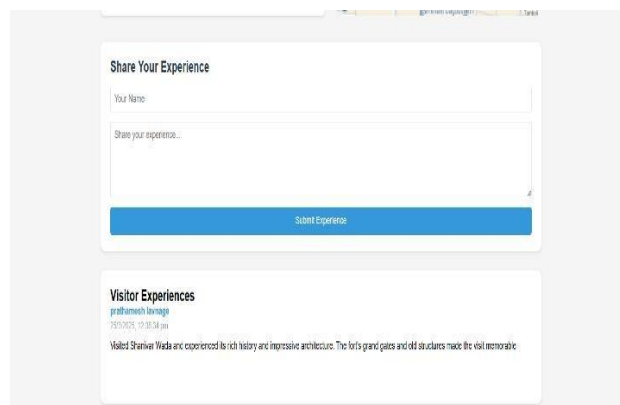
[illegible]

Share Your Experience

Your Name

Share your experience...

Submit Experience

Visitor Experiences

prathamesh lavnage

25/3/2025, 12:30:34 pm

Visited Shaniwar Wada and experienced its rich history and impressive architecture. The fort's grand gates and old structures made the visit memorable.